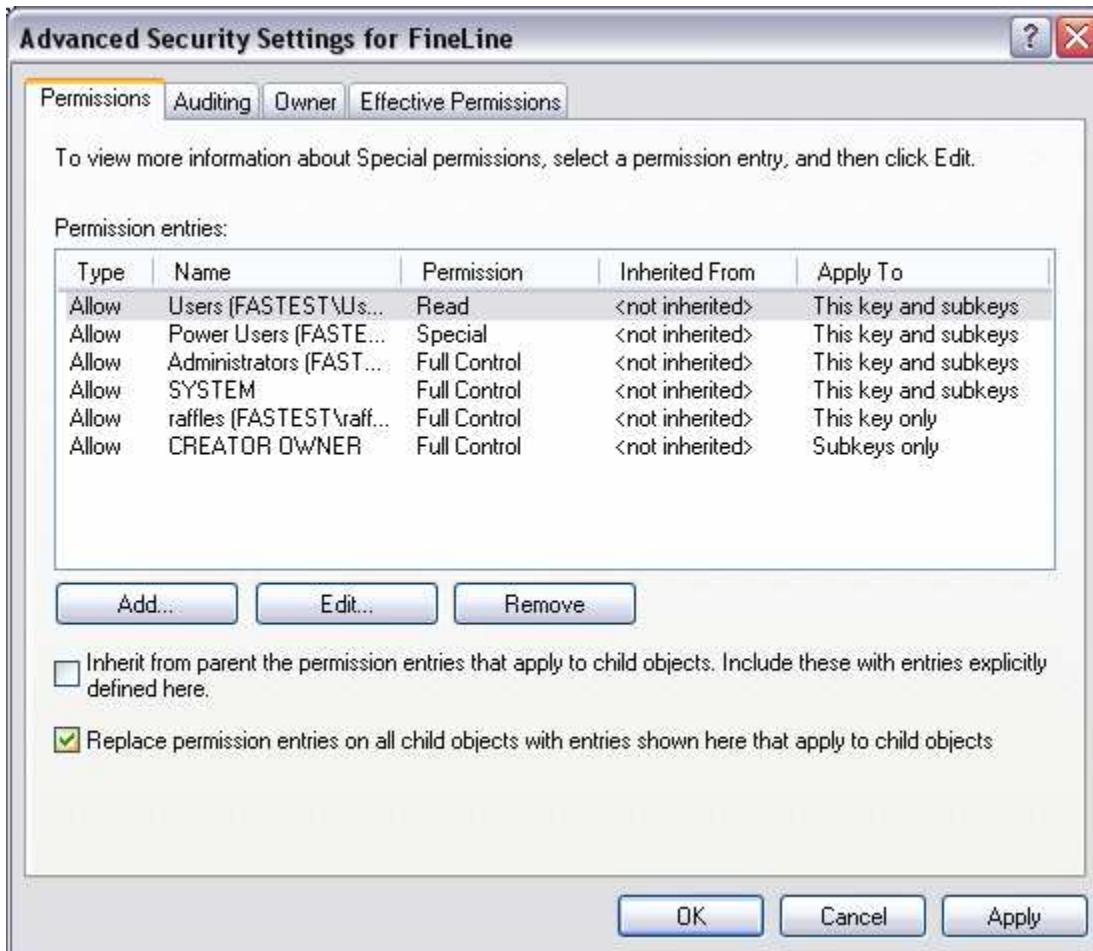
Advanced Security Settings for FineLine

?

Permissions | Auditing | Owner | Effective Permissions

To view more information about Special permissions, select a permission entry, and then click Edit.

Permission entries:

| Type | Name | Permission | Inherited From | Apply To |
|---|---|---|---|---|
| Allow | Users (FASTEST\Us... | Read | <not inherited> | This key and subkeys |
| Allow | Power Users (FASTE... | Special | <not inherited> | This key and subkeys |
| Allow | Administrators (FAST... | Full Control | <not inherited> | This key and subkeys |
| Allow | SYSTEM | Full Control | <not inherited> | This key and subkeys |
| Allow | raffles (FASTEST\raff... | Full Control | <not inherited> | This key only |
| Allow | CREATOR OWNER | Full Control | <not inherited> | Subkeys only |

Add... | Edit... | Remove

Inherit from parent the permission entries that apply to child objects. Include these with entries explicitly defined here.

Replace permission entries on all child objects with entries shown here that apply to child objects

OK | Cancel | Apply